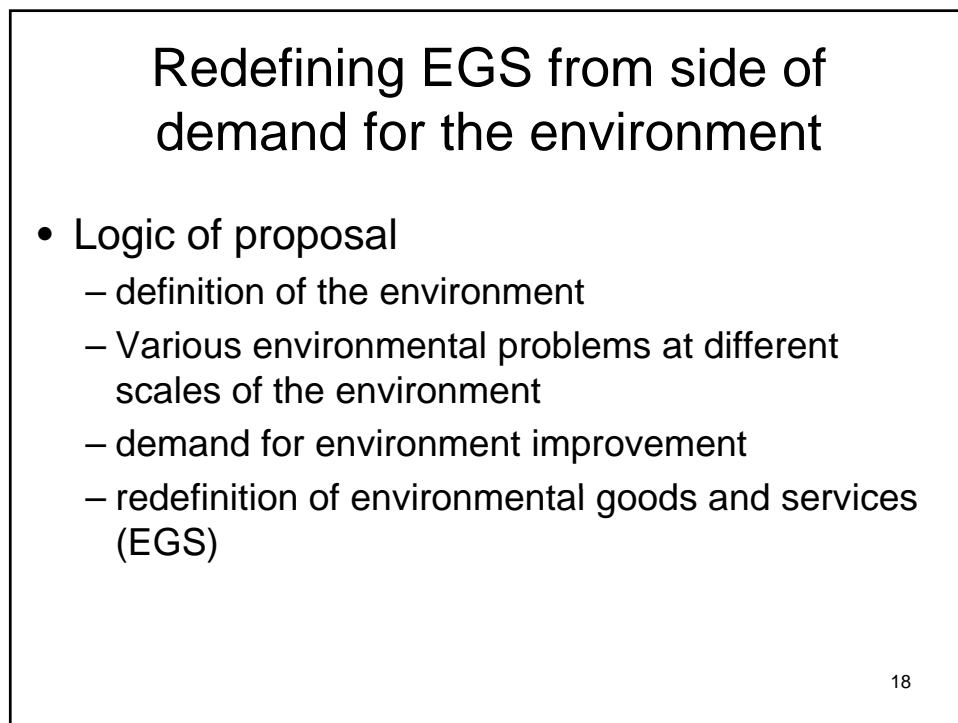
Redefining EGS from side of demand for the environment

• Logic of proposal
– definition of the environment
– Various environmental problems at different scales of the environment
– demand for environment improvement
– redefinition of environmental goods and services (EGS)

18